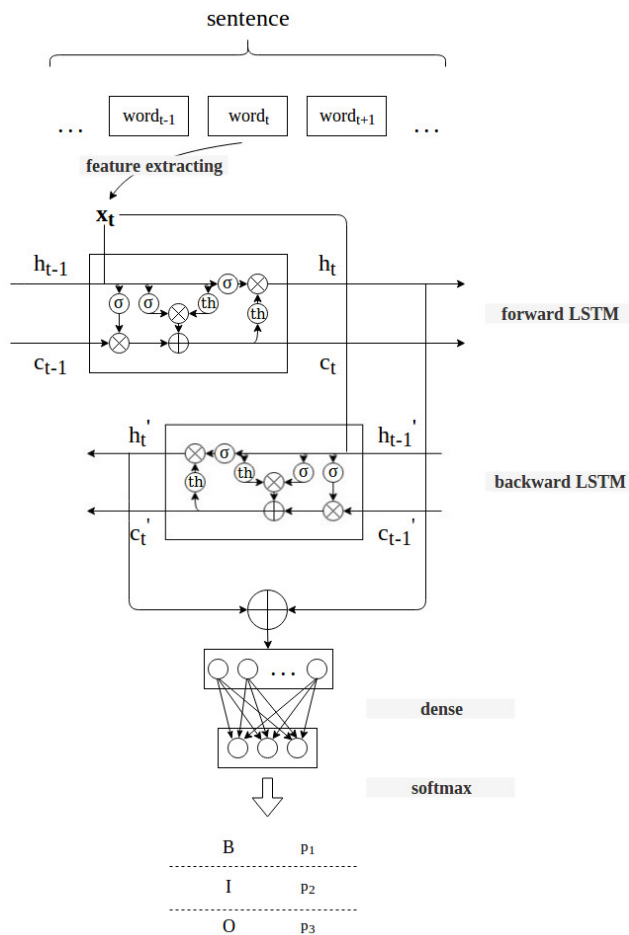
sentence

...

$\text{word}_{t-1}$

$\text{word}_t$

$\text{word}_{t+1}$

...

feature extracting

$x_t$

$h_{t-1}$

$h_t$

σ σ σ

th th

forward LSTM

$c_{t-1}$

$c_t$

$h_t'$

$h_{t-1}'$

σ σ σ

th th

backward LSTM

$c_t'$

$c_{t-1}'$

...

dense

softmax

B $p_1$

I $p_2$

O $p_3$